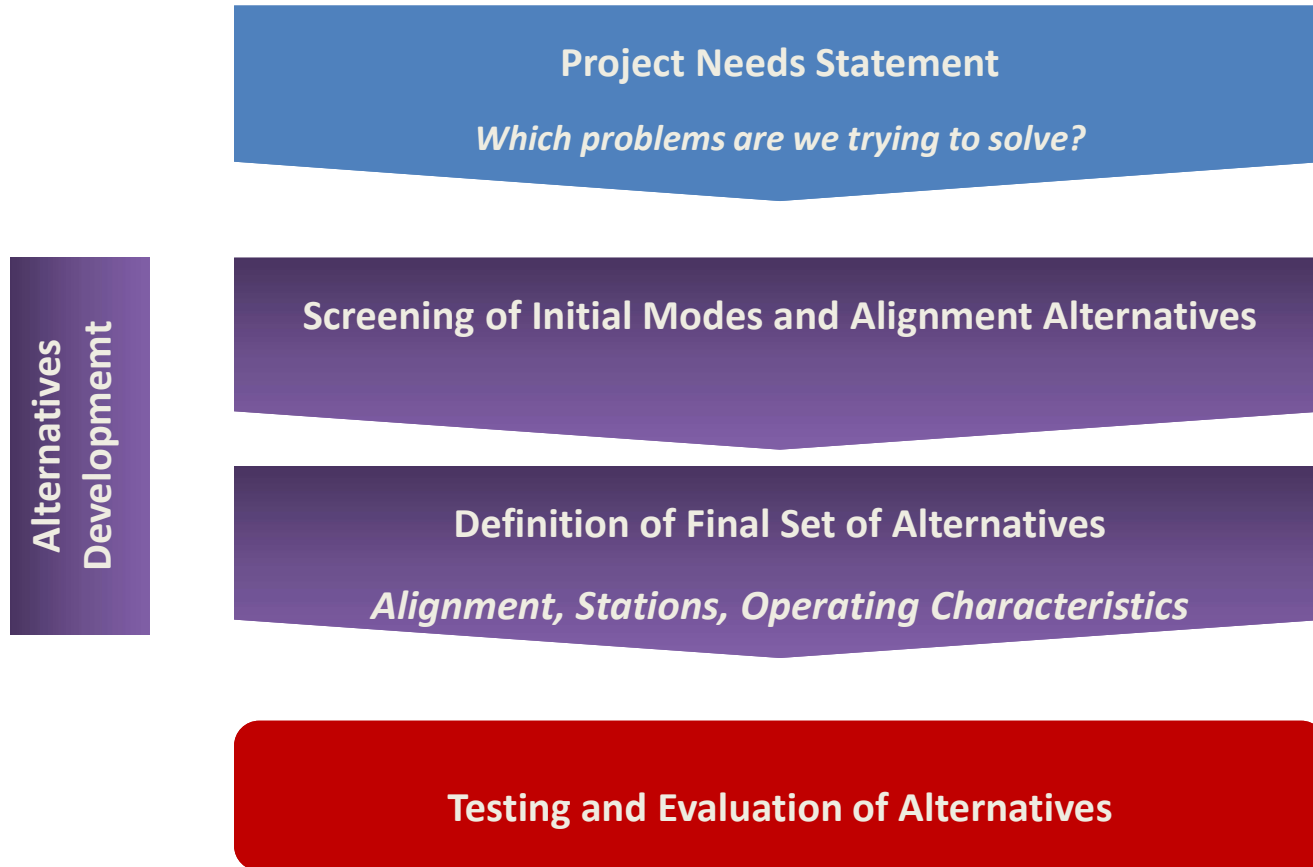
Project Needs Statement

Which problems are we trying to solve?

Alternatives Developmemt

Screening of Initial Modes and Alignment Alternatives

Definition of Final Set of Alternatives

Alignment, Stations, Operating Characteristics

Testing and Evaluation of Alternatives